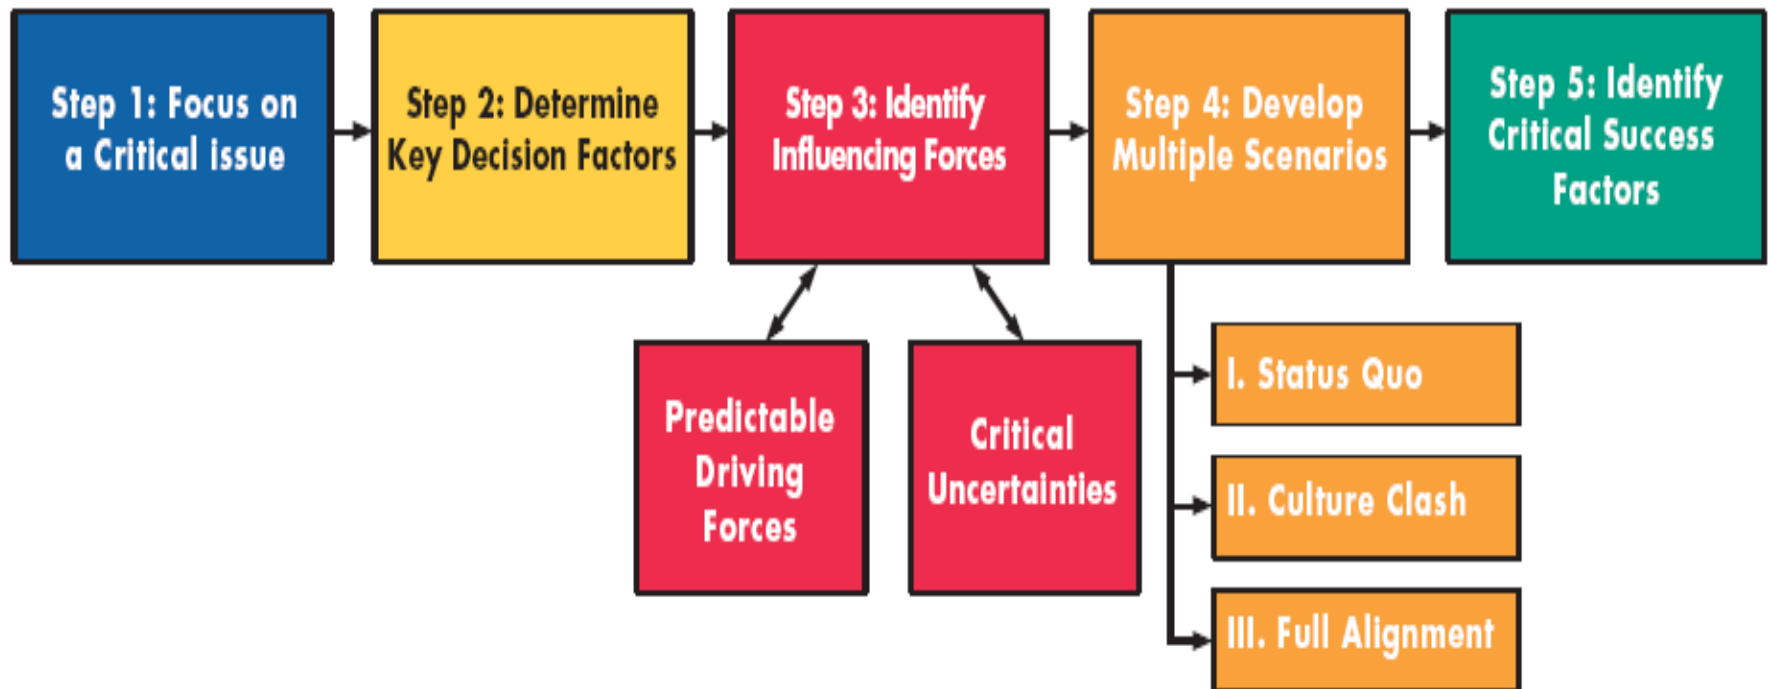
Step 1: Focus on a Critical issue

Step 2: Determine Key Decision Factors

Step 3: Identify Influencing Forces

Step 4: Develop Multiple Scenarios

Step 5: Identify Critical Success Factors

Predictable Driving Forces

Critical Uncertainties

I. Status Quo

II. Culture Clash

III. Full Alignment